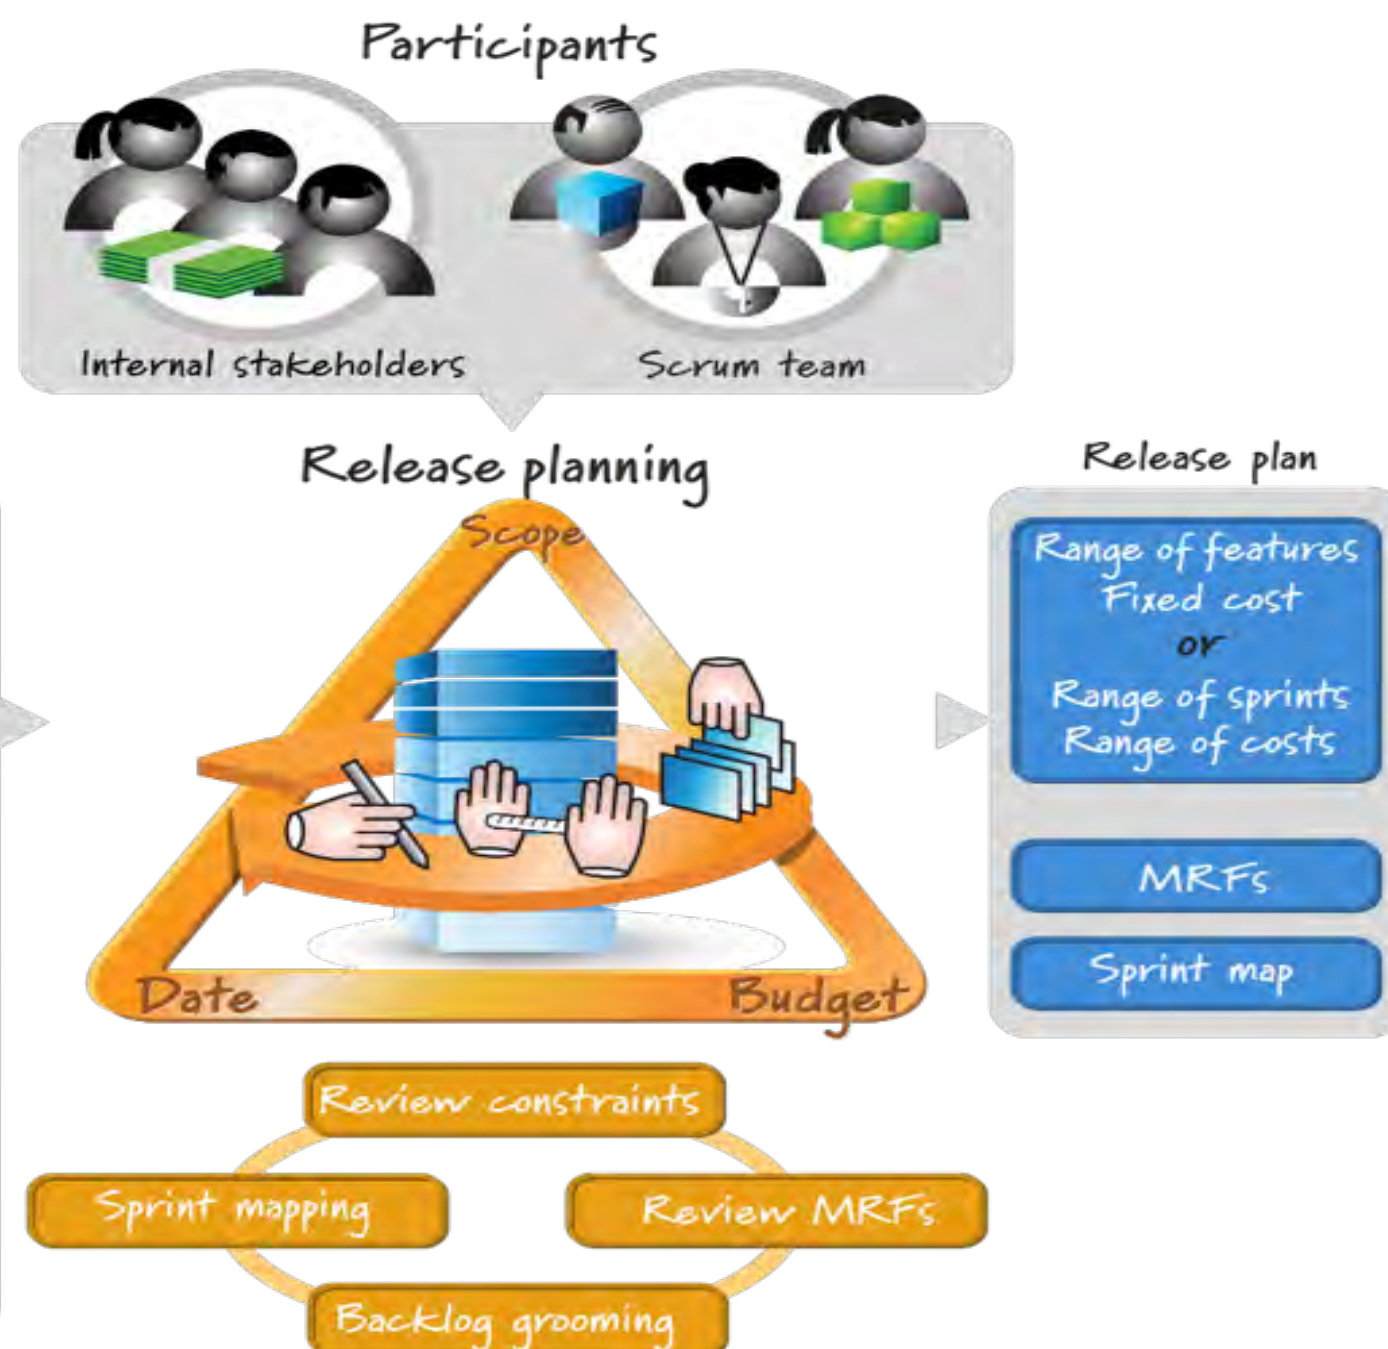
Participants

Internal stakeholders

Scrum team

Release planning

Scope

Date

Budget

Review constraints

Sprint mapping

Review MRFs

Backlog grooming

Release plan

Range of features
Fixed cost
or
Range of sprints
Range of costs

MRFs

Sprint map